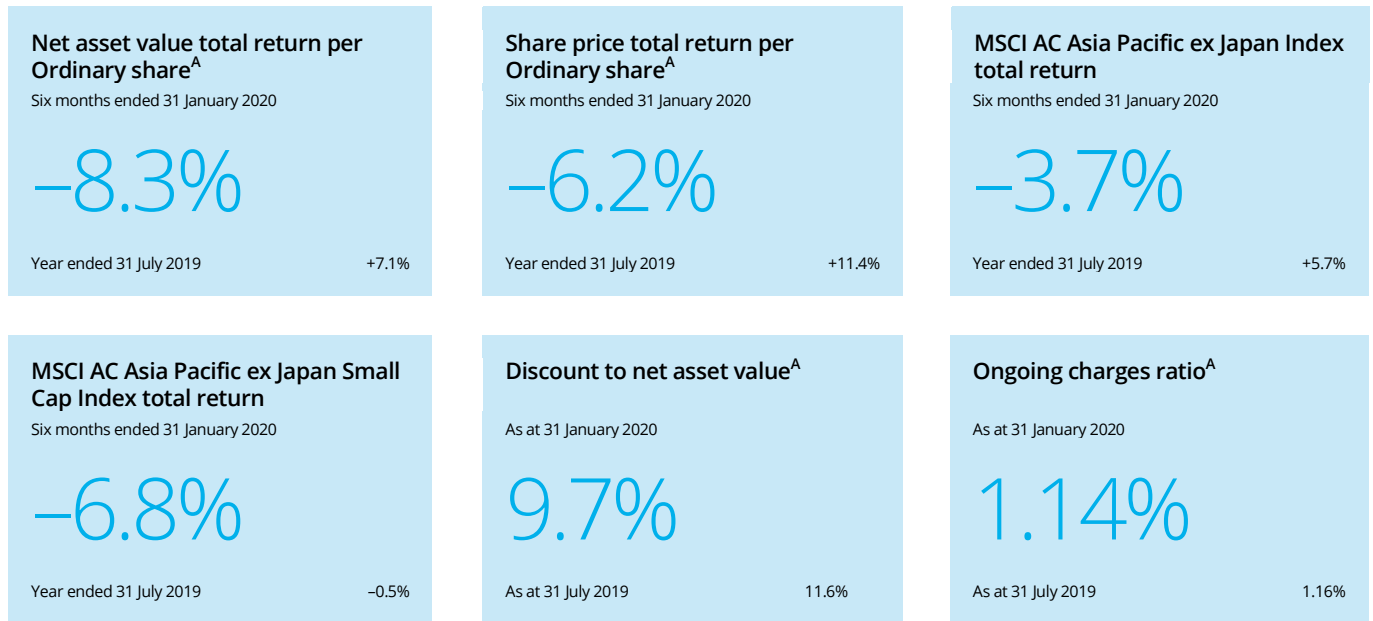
Net asset value total return per Ordinary share$^{A}$
Six months ended 31 January 2020

–8.3%

Year ended 31 July 2019 +7.1%

Share price total return per Ordinary share$^{A}$
Six months ended 31 January 2020

–6.2%

Year ended 31 July 2019 +11.4%

MSCI AC Asia Pacific ex Japan Index total return
Six months ended 31 January 2020

–3.7%

Year ended 31 July 2019 +5.7%

MSCI AC Asia Pacific ex Japan Small Cap Index total return
Six months ended 31 January 2020

–6.8%

Year ended 31 July 2019 –0.5%

Discount to net asset value$^{A}$
As at 31 January 2020

9.7%

As at 31 July 2019 11.6%

Ongoing charges ratio$^{A}$
As at 31 January 2020

1.14%

As at 31 July 2019 1.16%